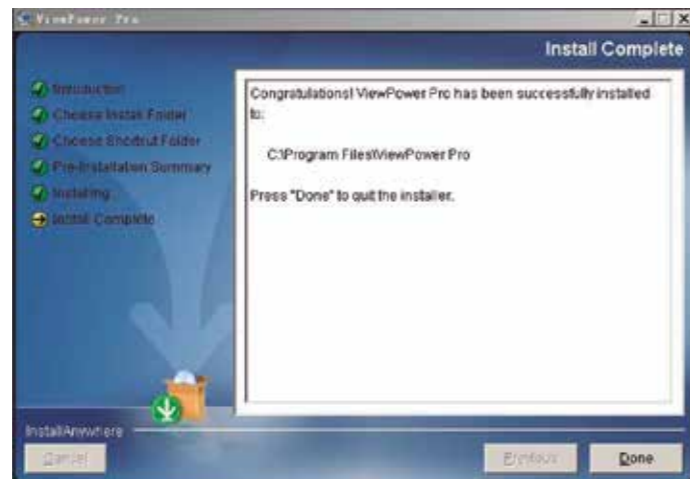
ViewPower Pro

Install Complete

Introduction
Choose Install Folder
Choose Shortcut Folder
Pre-Installation Summary
Installing
Install Complete

Congratulations! ViewPower Pro has been successfully installed to:

C:\Program Files\ViewPower Pro

Press "Done" to quit the installer.

InstallAnywhere
Cancel
Previous
Done